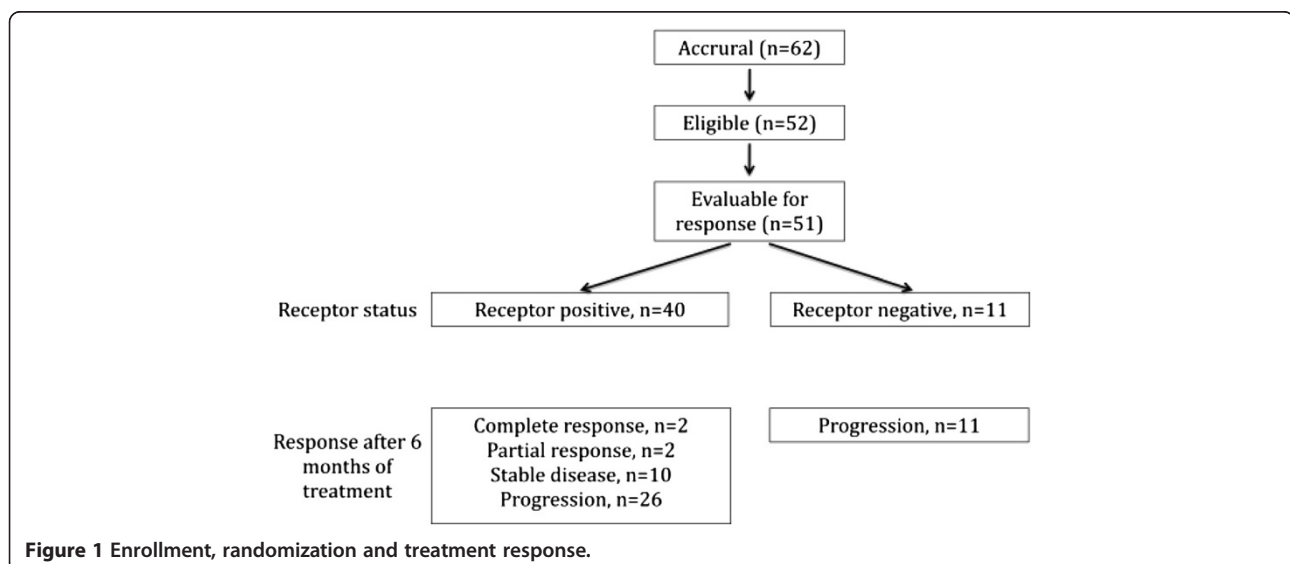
Accrural (n=62)

Eligible (n=52)

Evaluable for response (n=51)

Receptor status

Receptor positive, n=40

Receptor negative, n=11

Response after 6 months of treatment

Complete response, n=2
Partial response, n=2
Stable disease, n=10
Progression, n=26

Progression, n=11

**Figure 1** Enrollment, randomization and treatment response.